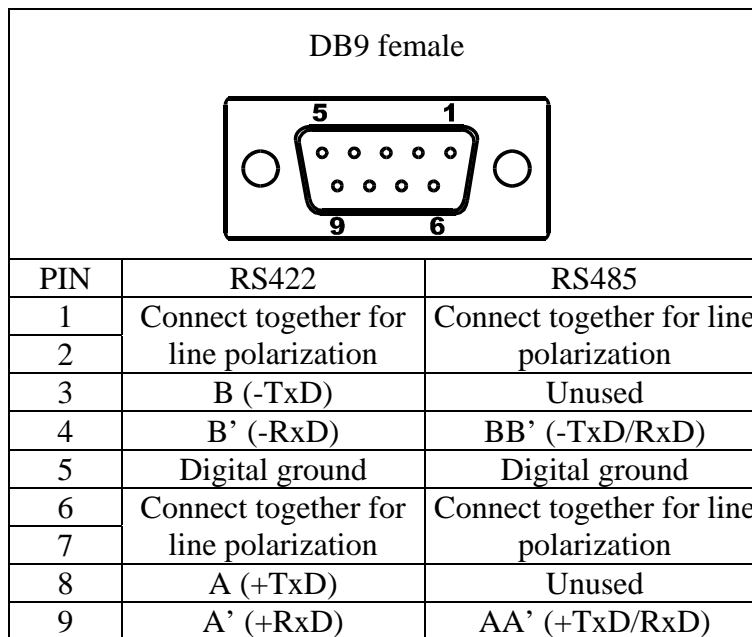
DB9 female

5 1

9 6

| PIN | RS422 | RS485 |
|---|---|---|
| 1 | Connect together for line polarization | Connect together for line polarization |
| 2 | | |
| 3 | B (-TxD) | Unused |
| 4 | B' (-RxD) | BB' (-TxD/RxD) |
| 5 | Digital ground | Digital ground |
| 6 | Connect together for line polarization | Connect together for line polarization |
| 7 | | |
| 8 | A (+TxD) | Unused |
| 9 | A' (+RxD) | AA' (+TxD/RxD) |